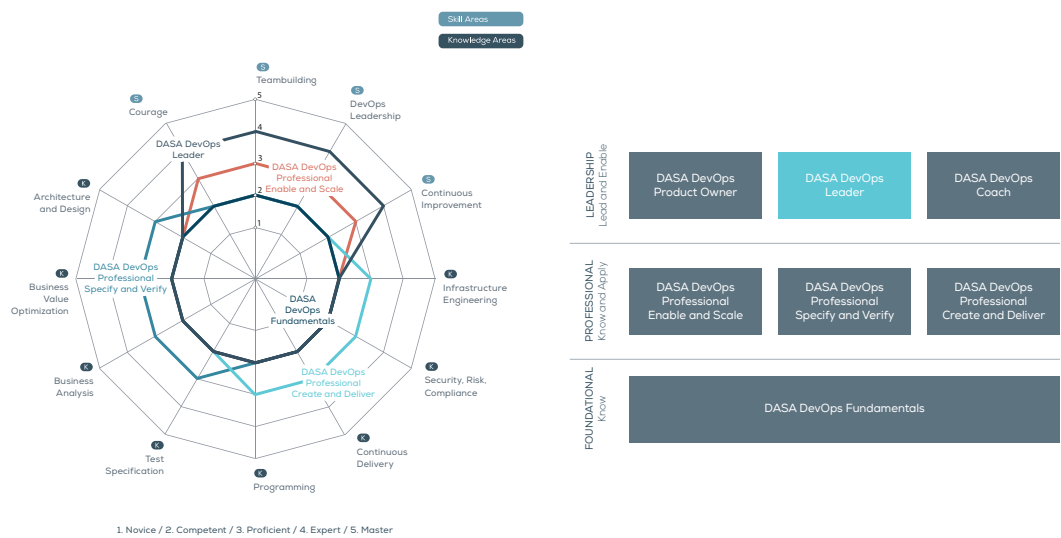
Skill Areas
Knowledge Areas

S
Teambuilding

S
DevOps Leadership

S
Courage

S
Continuous Improvement

K
Architecture and Design

K
Infrastructure Engineering

K
Business Value Optimization

K
Security, Risk, Compliance

K
Business Analysis

K
Continuous Delivery

K
Test Specification

K
Programming

5
4
3
2
1

DASA DevOps Leader

DASA DevOps Professional Enable and Scale

DASA DevOps Professional Specify and Verify

DASA DevOps Fundamentals

DASA DevOps Professional Create and Deliver

1. Novice / 2. Competent / 3. Proficient / 4. Expert / 5. Master

LEADERSHIP
Lead and Enable

DASA DevOps Product Owner

DASA DevOps Leader

DASA DevOps Coach

PROFESSIONAL
Know and Apply

DASA DevOps Professional Enable and Scale

DASA DevOps Professional Specify and Verify

DASA DevOps Professional Create and Deliver

FOUNDATIONAL
Know

DASA DevOps Fundamentals